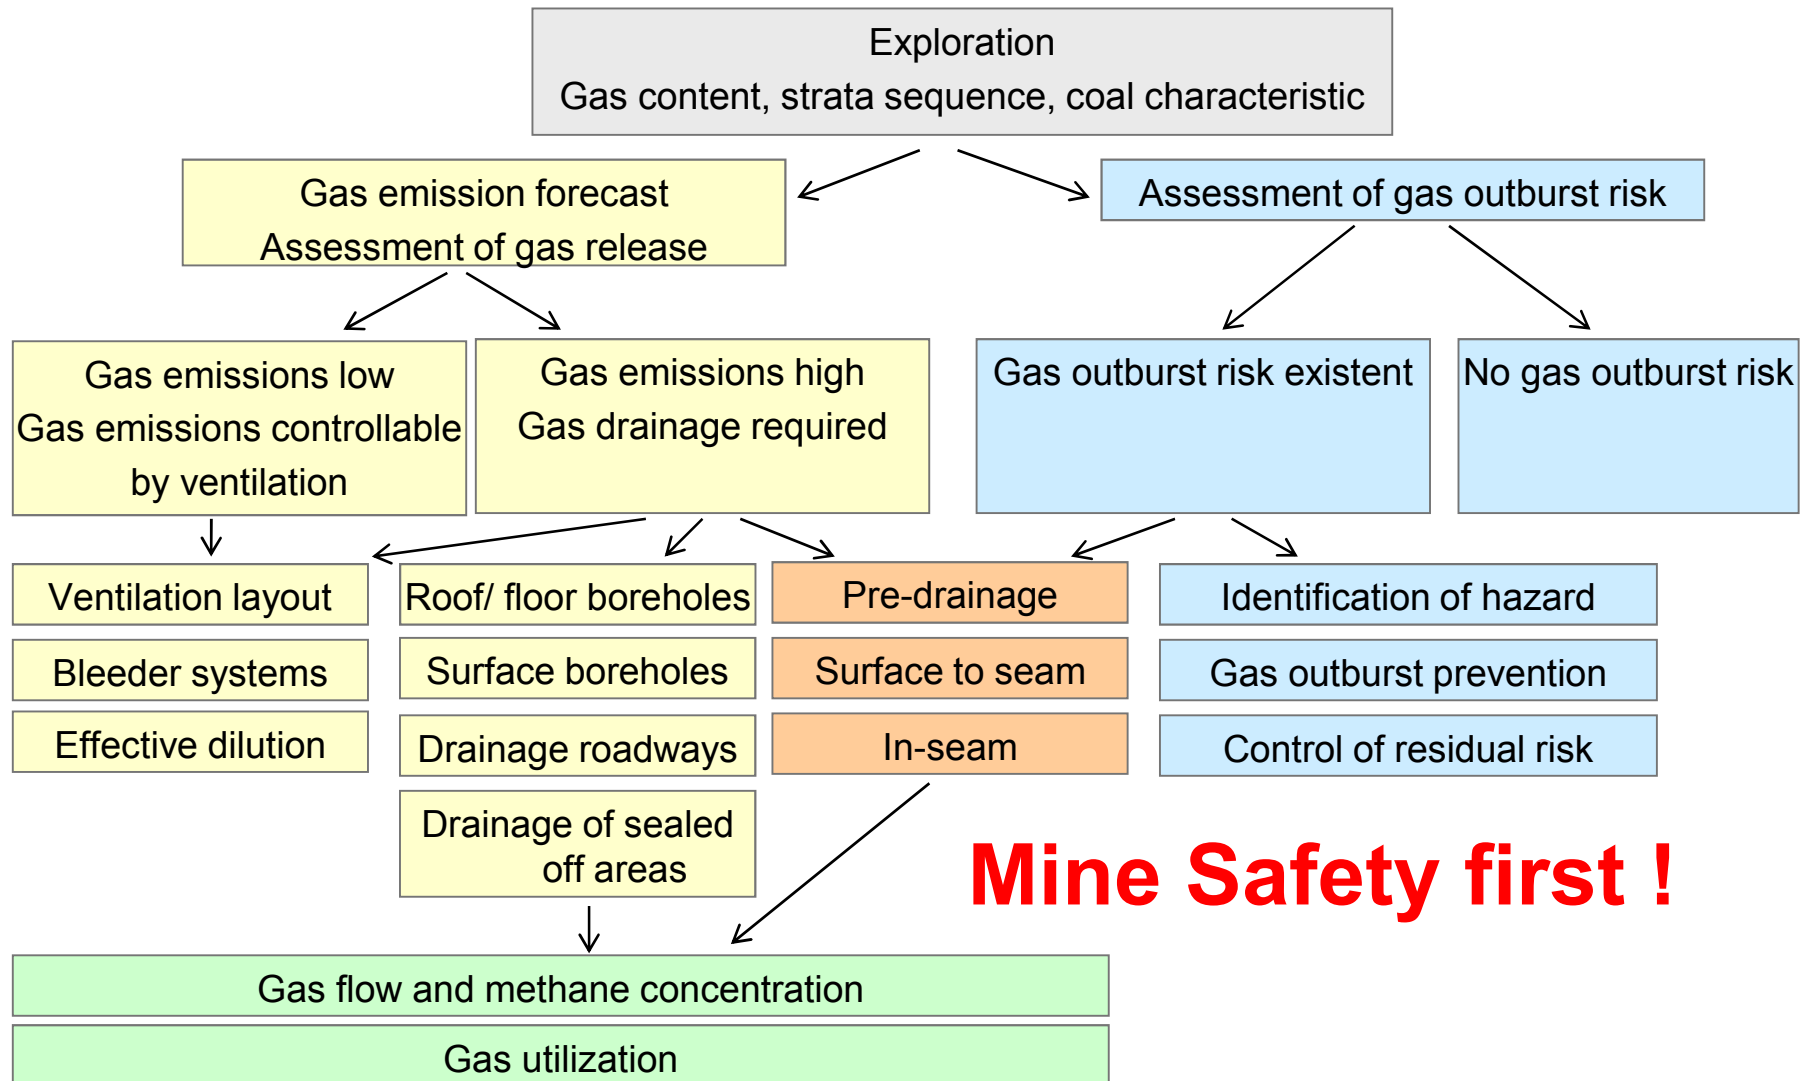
Exploration
Gas content, strata sequence, coal characteristic

Gas emission forecast
Assessment of gas release

Assessment of gas outburst risk

Gas emissions low
Gas emissions controllable by ventilation

Gas emissions high
Gas drainage required

Gas outburst risk existent

No gas outburst risk

Ventilation layout

Bleeder systems

Effective dilution

Roof/ floor boreholes

Surface boreholes

Drainage roadways

Drainage of sealed off areas

Pre-drainage

Surface to seam

In-seam

Identification of hazard

Gas outburst prevention

Control of residual risk

Mine Safety first !

Gas flow and methane concentration

Gas utilization